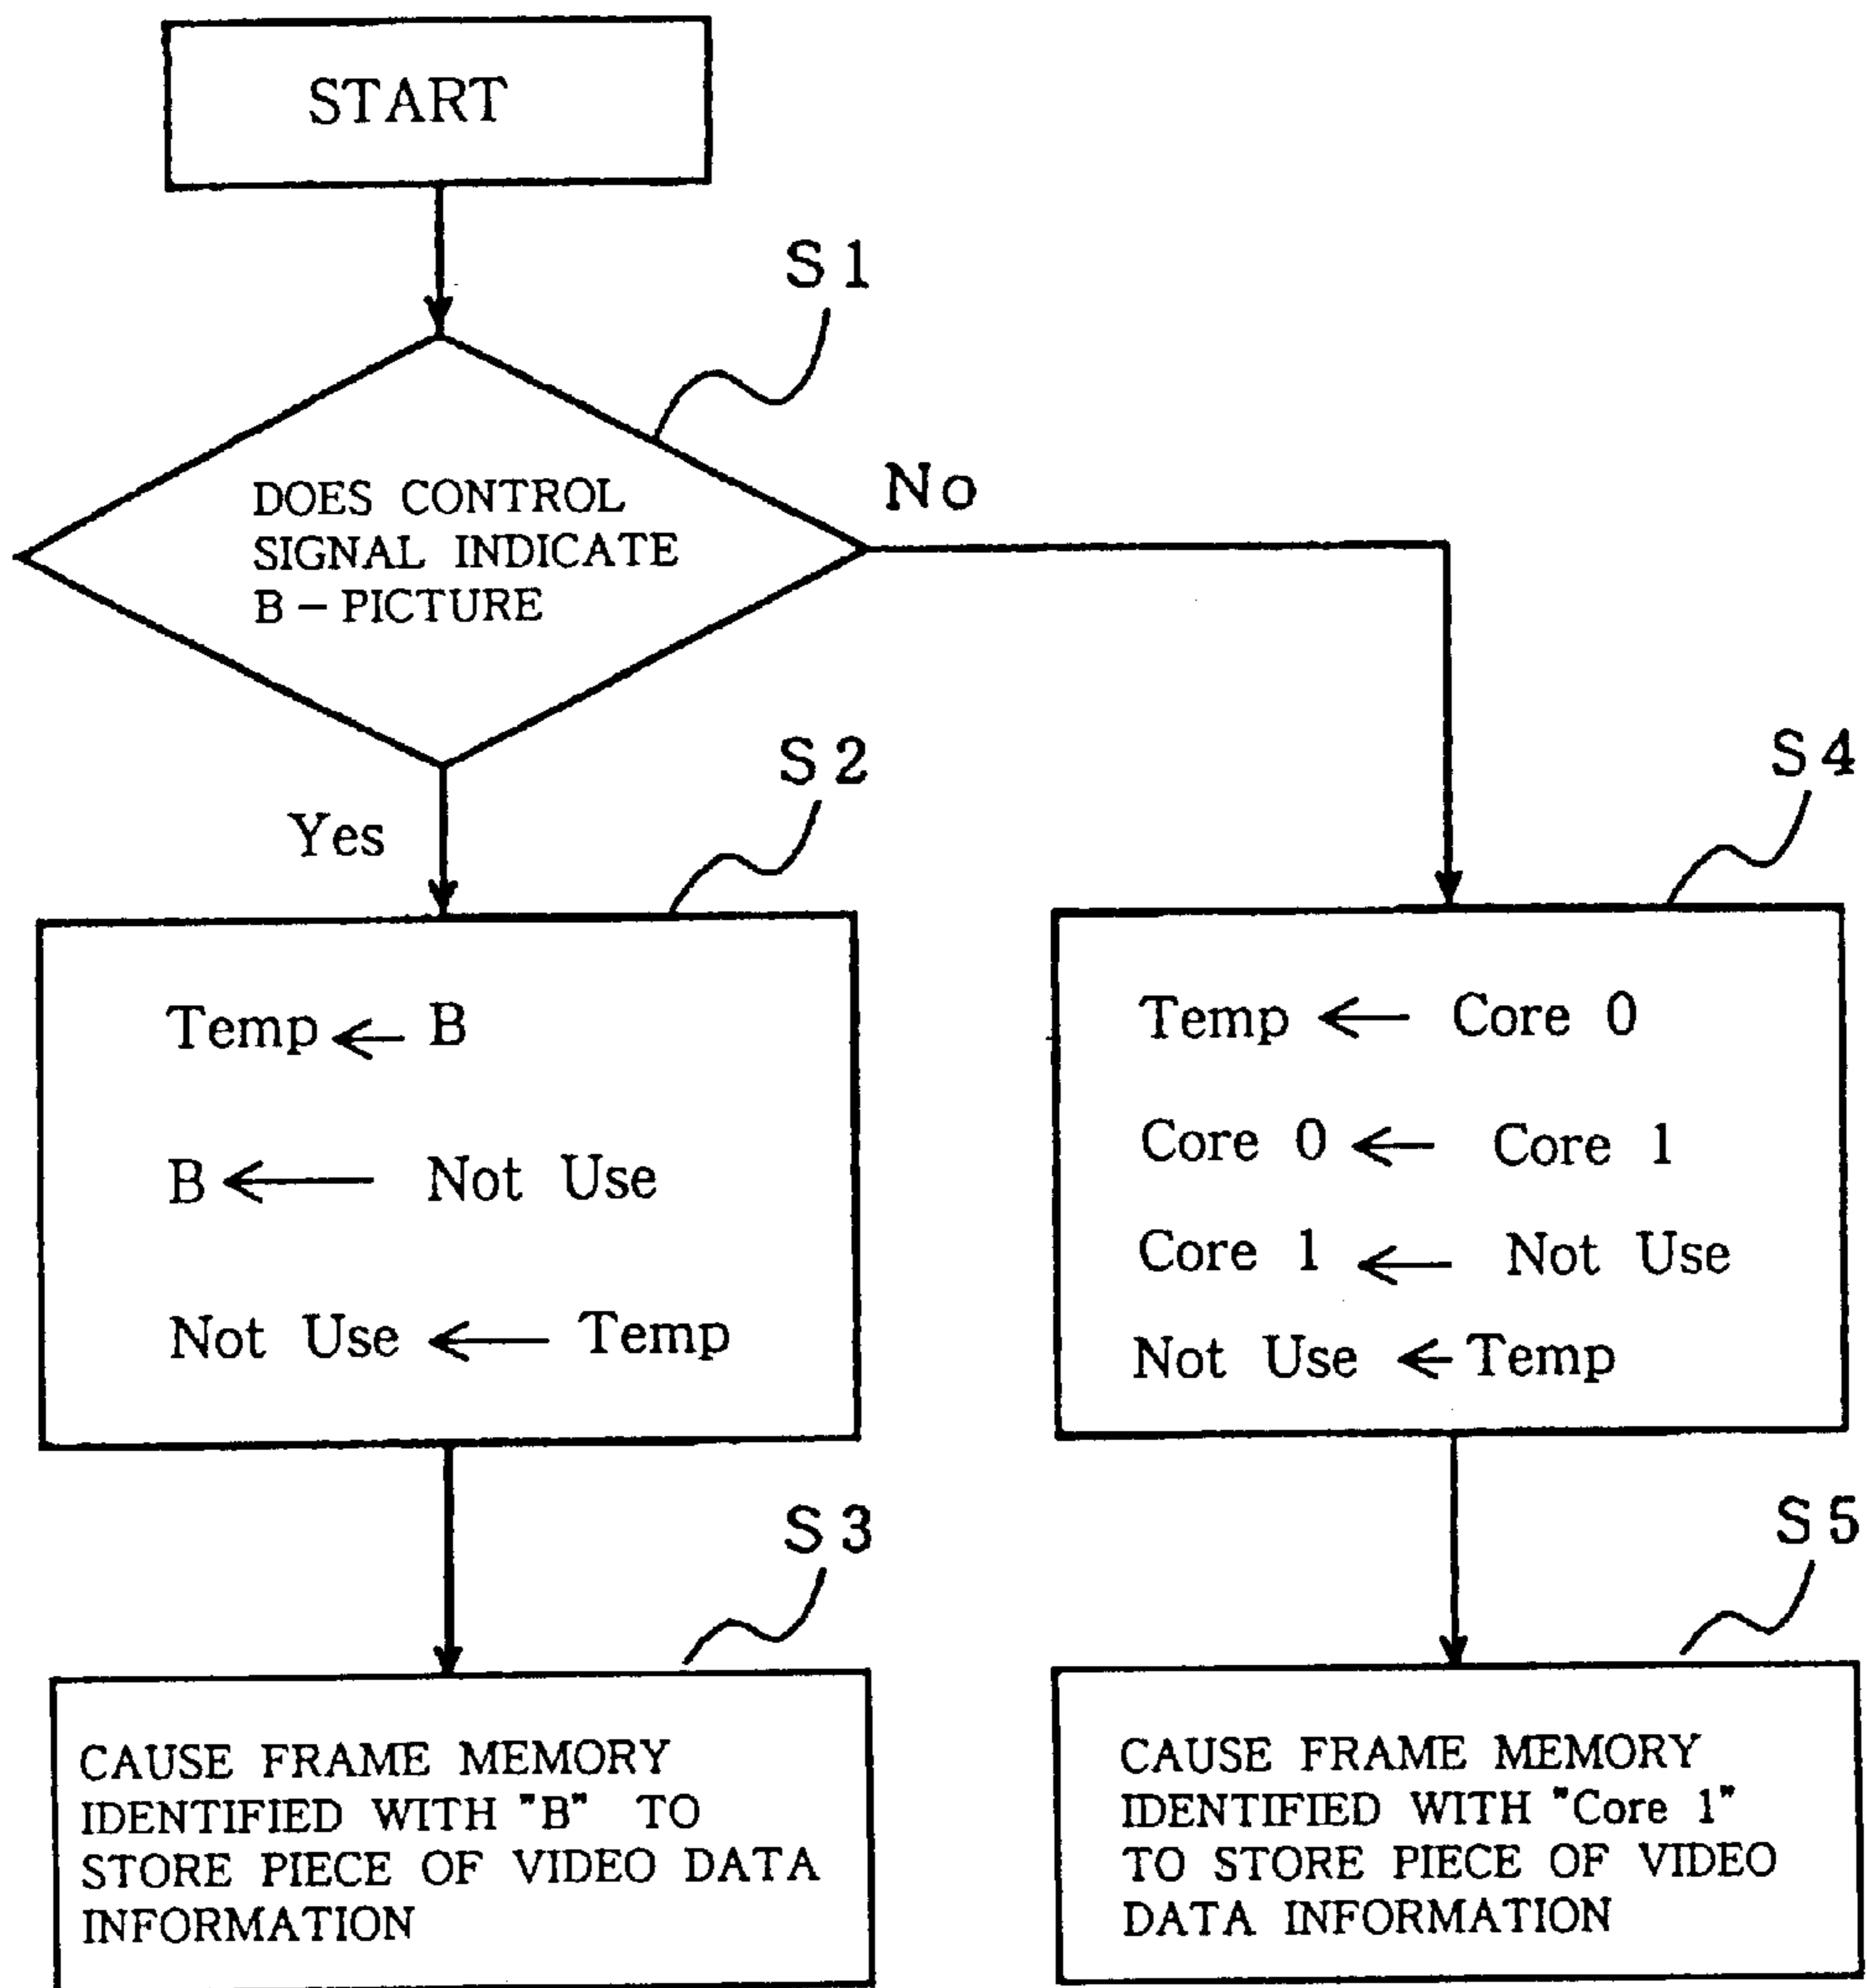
START

S1

DOES CONTROL SIGNAL INDICATE B – PICTURE

No

Yes

S2

Temp ← B

B ← Not Use

Not Use ← Temp

S4

Temp ← Core 0

Core 0 ← Core 1

Core 1 ← Not Use

Not Use ← Temp

S3

CAUSE FRAME MEMORY IDENTIFIED WITH "B" TO STORE PIECE OF VIDEO DATA INFORMATION

S5

CAUSE FRAME MEMORY IDENTIFIED WITH "Core 1" TO STORE PIECE OF VIDEO DATA INFORMATION